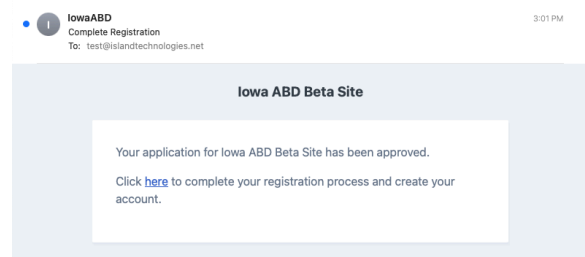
I

IowaABD
Complete Registration
To: test@islandtechnologies.net

3:01 PM

Iowa ABD Beta Site

Your application for Iowa ABD Beta Site has been approved.

Click here to complete your registration process and create your account.